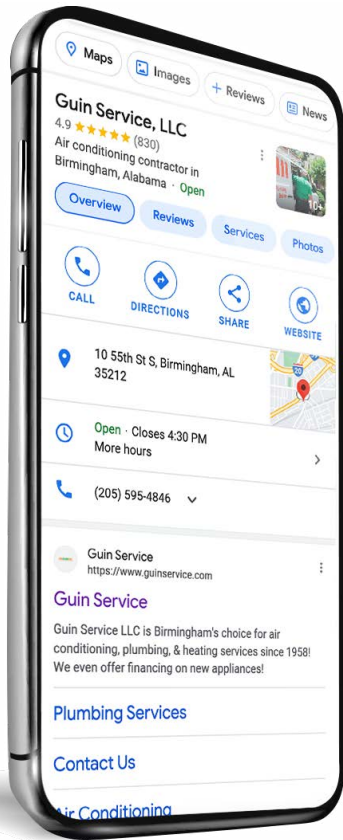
Maps
Images
+ Reviews
News

Guin Service, LLC
4.9 ★★★★★ (830)
Air conditioning contractor in Birmingham, Alabama · Open

10+

Overview
Reviews
Services
Photos

CALL
DIRECTIONS
SHARE
WEBSITE

10 55th St S, Birmingham, AL 35212

20

Open · Closes 4:30 PM
More hours

(205) 595-4846

Guin Service
https://www.guinservice.com

Guin Service

Guin Service LLC is Birmingham's choice for air conditioning, plumbing, & heating services since 1958! We even offer financing on new appliances!

Plumbing Services

Contact Us

Air Conditioning